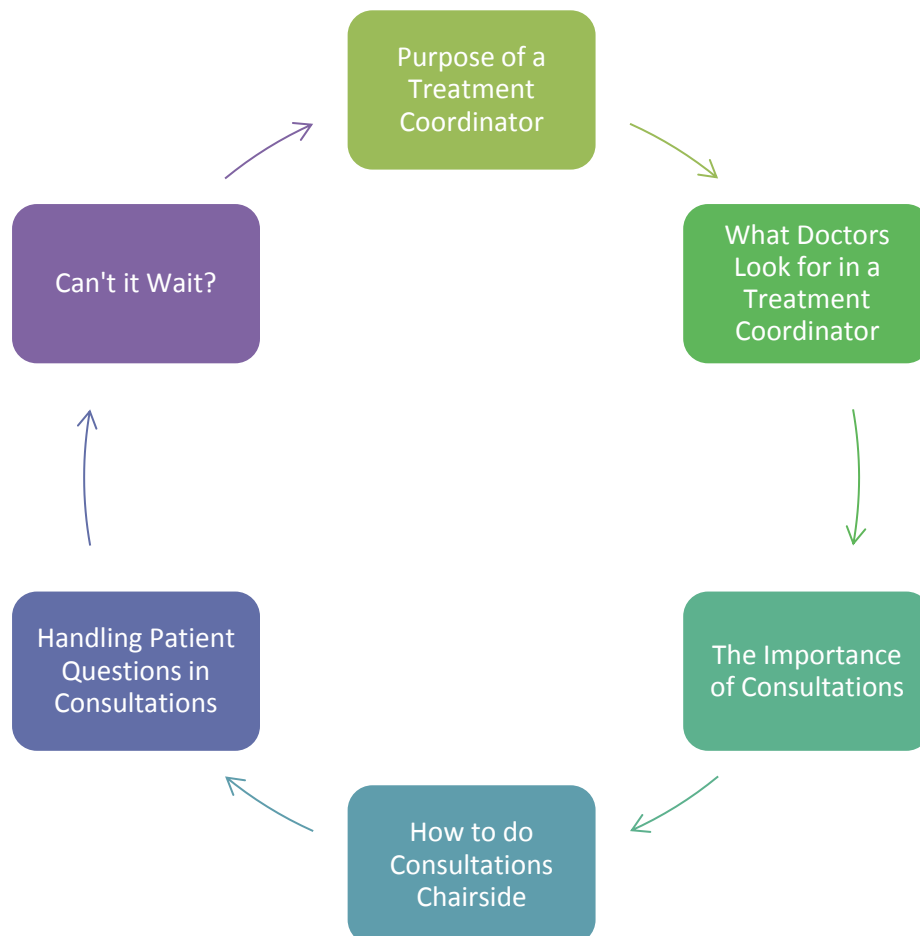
Purpose of a Treatment Coordinator

What Doctors Look for in a Treatment Coordinator

The Importance of Consultations

How to do Consultations Chairside

Handling Patient Questions in Consultations

Can't it Wait?